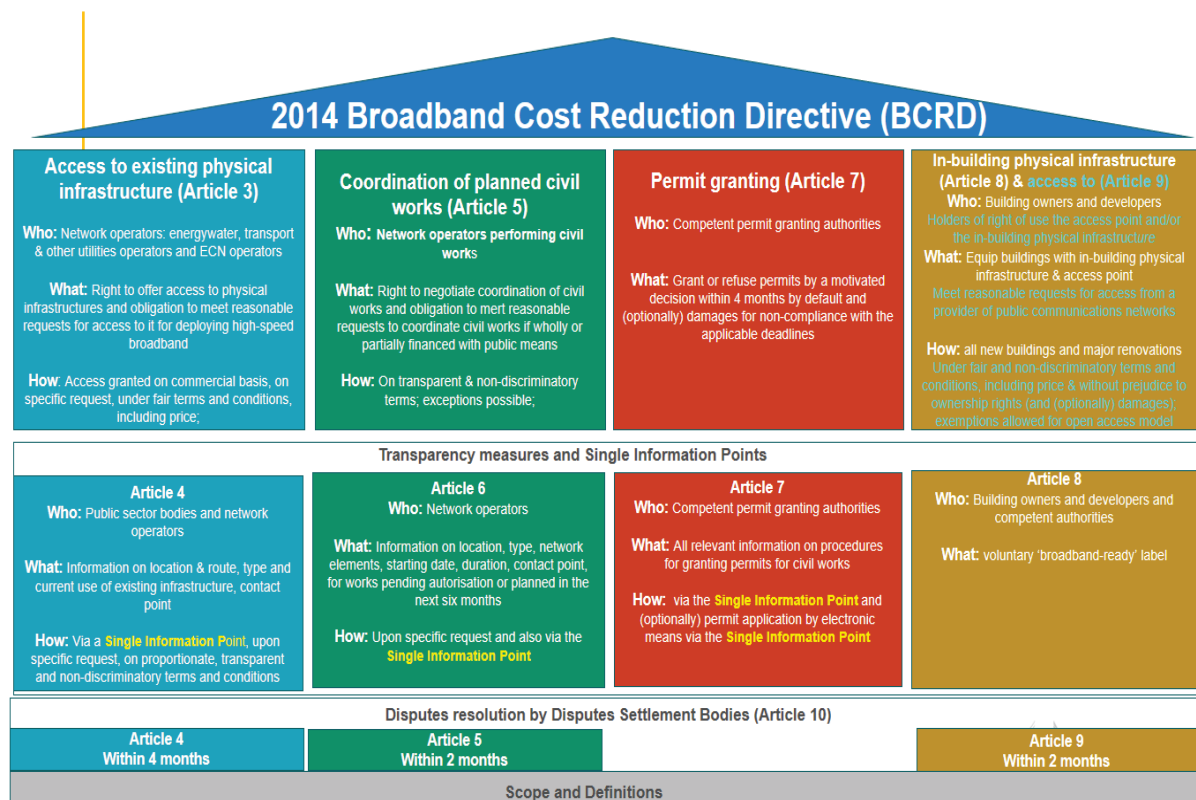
2014 Broadband Cost Reduction Directive (BCRD)

Access to existing physical infrastructure (Article 3)

Who: Network operators: energywater, transport & other utilities operators and ECN operators

What: Right to offer access to physical infrastructures and obligation to meet reasonable requests for access to it for deploying high-speed broadband

How: Access granted on commercial basis, on specific request, under fair terms and conditions, including price;

Coordination of planned civil works (Article 5)

Who: Network operators performing civil works

What: Right to negotiate coordination of civil works and obligation to mert reasonable requests to coordinate civil works if wholly or partially financed with public means

How: On transparent & non-discriminatory terms; exceptions possible;

Permit granting (Article 7)

Who: Competent permit granting authorities

What: Grant or refuse permits by a motivated decision within 4 months by default and (optionally) damages for non-compliance with the applicable deadlines

In-building physical infrastructure (Article 8) & access to (Article 9)

Who: Building owners and developers
Holders of right of use the access point and/or the in-building physical infrastructure

What: Equip buildings with in-building physical infrastructure & access point
Meet reasonable requests for access from a provider of public communications networks

How: all new buildings and major renovations
Under fair and non-discriminatory terms and conditions, including price & without prejudice to ownership rights (and (optionally) damages); exemptions allowed for open access model

Transparency measures and Single Information Points

Article 4
Who: Public sector bodies and network operators

What: Information on location & route, type and current use of existing infrastructure, contact point

How: Via a Single Information Point, upon specific request, on proportionate, transparent and non-discriminatory terms and conditions

Article 6
Who: Network operators

What: Information on location, type, network elements, starting date, duration, contact point, for works pending autorisation or planned in the next six months

How: Upon specific request and also via the Single Information Point

Article 7
Who: Competent permit granting authorities

What: All relevant information on procedures for granting permits for civil works

How: via the Single Information Point and (optionally) permit application by electronic means via the Single Information Point

Article 8
Who: Building owners and developers and competent authorities

What: voluntary 'broadband-ready' label

Disputes resolution by Disputes Settlement Bodies (Article 10)

Article 4
Within 4 months

Article 5
Within 2 months

Article 9
Within 2 months

Scope and Definitions